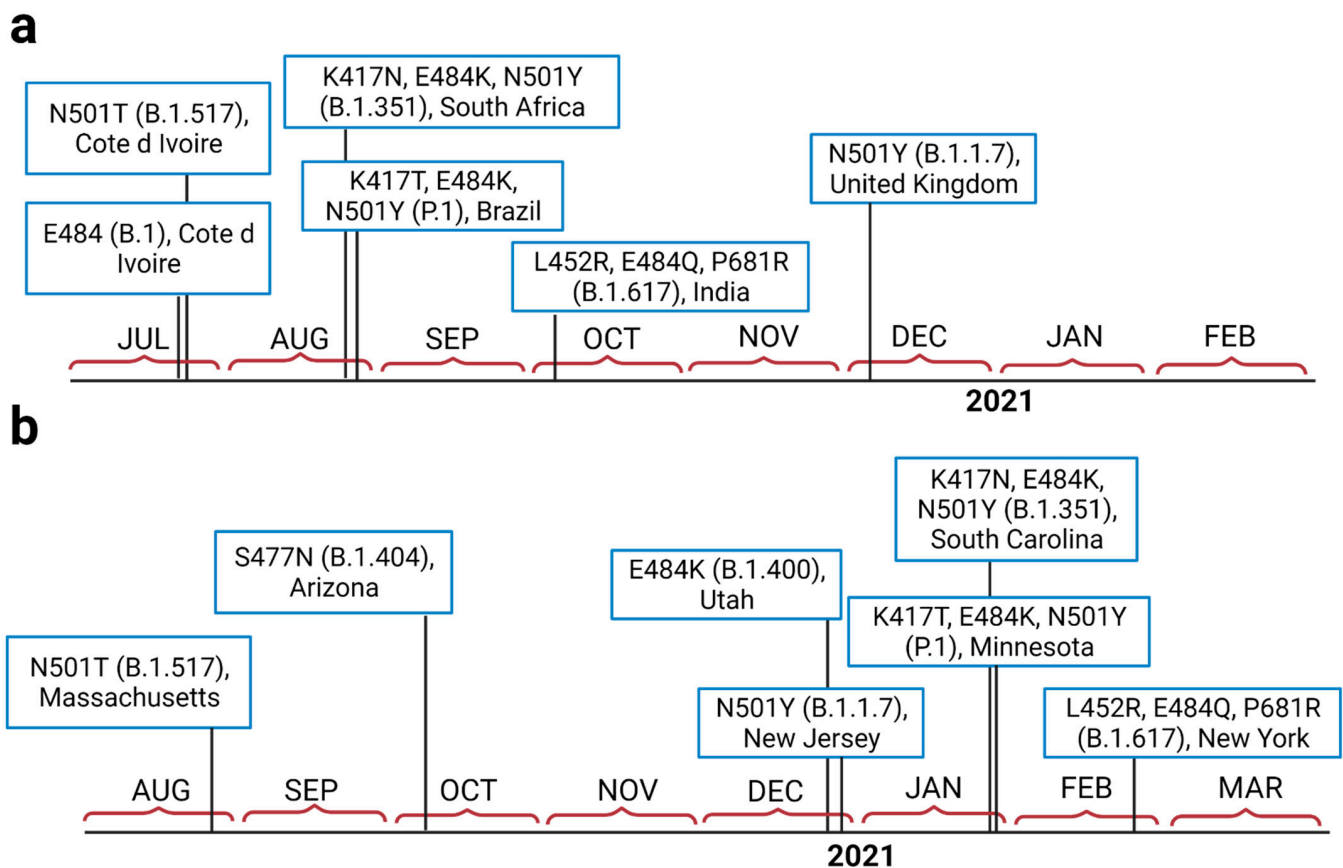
a

N501T (B.1.517), Cote d Ivoire

E484 (B.1), Cote d Ivoire

K417N, E484K, N501Y (B.1.351), South Africa

K417T, E484K, N501Y (P.1), Brazil

L452R, E484Q, P681R (B.1.617), India

N501Y (B.1.1.7), United Kingdom

JUL AUG SEP OCT NOV DEC JAN FEB

2021

b

N501T (B.1.517), Massachusetts

S477N (B.1.404), Arizona

E484K (B.1.400), Utah

N501Y (B.1.1.7), New Jersey

K417N, E484K, N501Y (B.1.351), South Carolina

K417T, E484K, N501Y (P.1), Minnesota

L452R, E484Q, P681R (B.1.617), New York

AUG SEP OCT NOV DEC JAN FEB MAR

2021